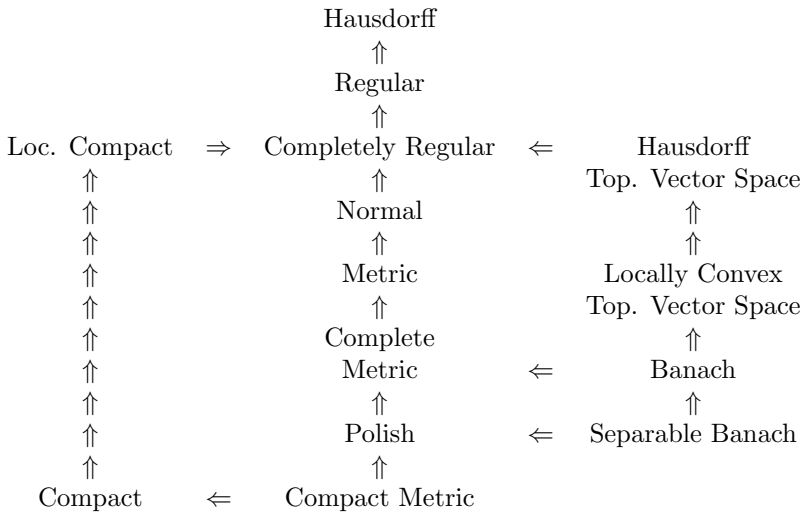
Hausdorff
$\Uparrow$
Regular
$\Uparrow$
Loc. Compact $\Rightarrow$ Completely Regular $\Leftarrow$ Hausdorff Top. Vector Space
$\Uparrow$ $\Uparrow$ $\Uparrow$
$\Uparrow$ Normal $\Uparrow$
$\Uparrow$ $\Uparrow$ $\Uparrow$
$\Uparrow$ Metric Locally Convex Top. Vector Space
$\Uparrow$ $\Uparrow$
$\Uparrow$ Complete Metric $\Leftarrow$ Banach
$\Uparrow$ $\Uparrow$ $\Uparrow$
$\Uparrow$ $\Uparrow$ $\Uparrow$
$\Uparrow$ Polish $\Leftarrow$ Separable Banach
$\Uparrow$ $\Uparrow$
Compact $\Leftarrow$ Compact Metric